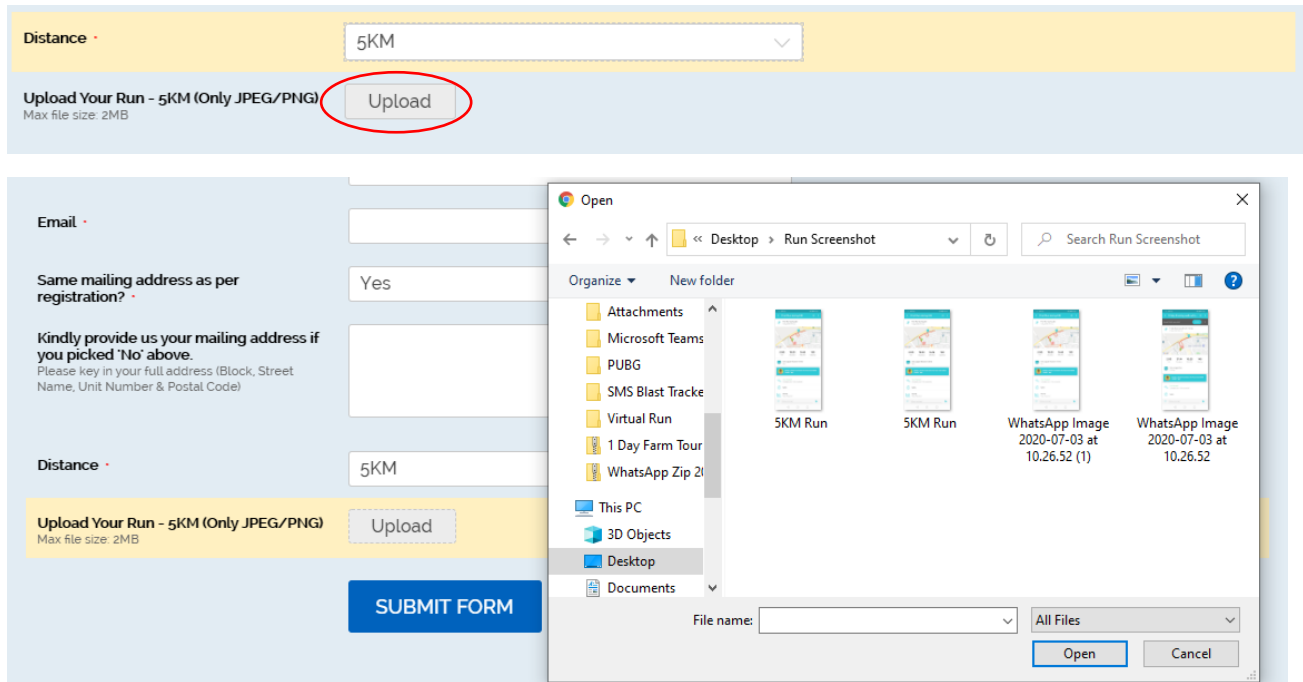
Distance *
5KM

Upload Your Run - 5KM (Only JPEG/PNG)
Max file size: 2MB
Upload

Email *

Same mailing address as per registration? *
Yes

Kindly provide us your mailing address if you picked 'No' above.
Please key in your full address (Block, Street Name, Unit Number & Postal Code)

Distance *
5KM

Upload Your Run - 5KM (Only JPEG/PNG)
Max file size: 2MB
Upload

SUBMIT FORM

Open
« Desktop › Run Screenshot
Search Run Screenshot
Organize ▾ New folder
Attachments
Microsoft Teams
PUBG
SMS Blast Tracke
Virtual Run
1 Day Farm Tour
WhatsApp Zip 20
This PC
3D Objects
Desktop
Documents
5KM Run
5KM Run
WhatsApp Image 2020-07-03 at 10.26.52 (1)
WhatsApp Image 2020-07-03 at 10.26.52
File name:
All Files
Open
Cancel